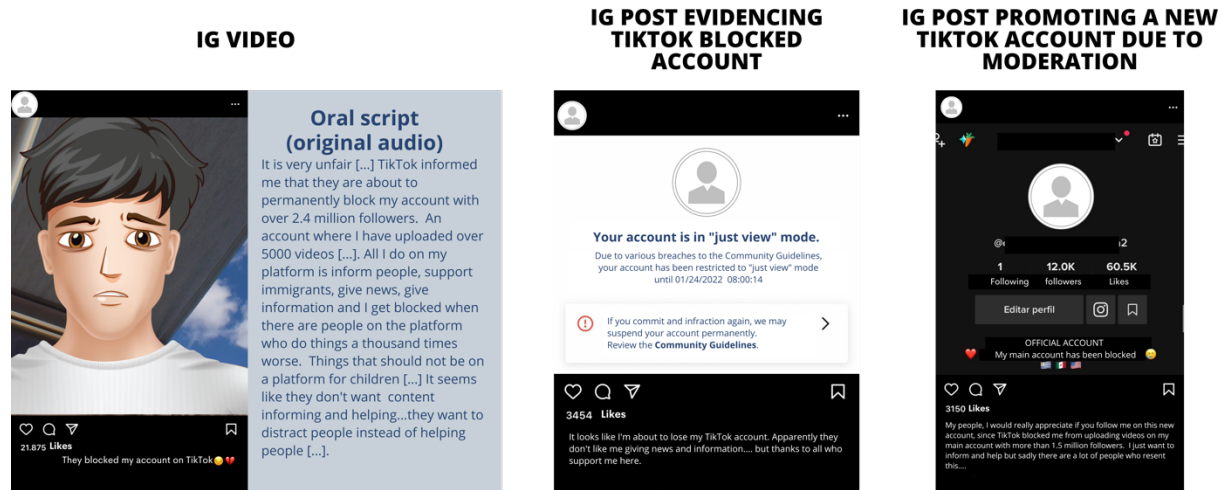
IG VIDEO

IG POST EVIDENCING TIKTOK BLOCKED ACCOUNT

IG POST PROMOTING A NEW TIKTOK ACCOUNT DUE TO MODERATION

21.875 Likes

They blocked my account on TikTok😔💔

Oral script (original audio)

It is very unfair [...] TikTok informed me that they are about to permanently block my account with over 2.4 million followers. An account where I have uploaded over 5000 videos [...]. All I do on my platform is inform people, support immigrants, give news, give information and I get blocked when there are people on the platform who do things a thousand times worse. Things that should not be on a platform for children [...] It seems like they don't want content informing and helping...they want to distract people instead of helping people [...].

Your account is in "just view" mode.

Due to various breaches to the Community Guidelines, your account has been restricted to "just view" mode until 01/24/2022 08:00:14

If you commit and infraction again, we may suspend your account permanently. Review the Community Guidelines.

3454 Likes

It looks like I'm about to lose my TikTok account. Apparently they don't like me giving news and information.... but thanks to all who support me here.

@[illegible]2

1 Following

12.0K followers

60.5K Likes

Editar perfil

OFFICIAL ACCOUNT

❤️ My main account has been blocked 😔

3150 Likes

My people, I would really appreciate if you follow me on this new account, since TikTok blocked me from uploading videos on my main account with more than 1.5 million followers. I just want to inform and help but sadly there are a lot of people who resent this....